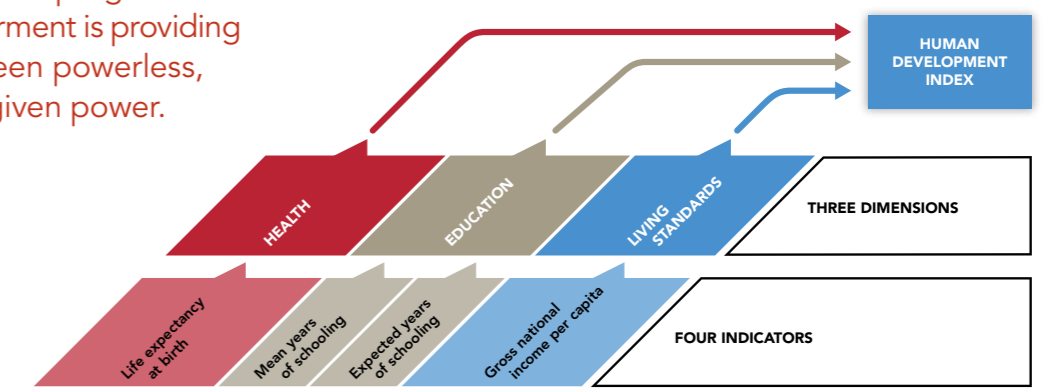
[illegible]rment is providing
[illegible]een powerless,
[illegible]given power.

HUMAN DEVELOPMENT INDEX

HEALTH

EDUCATION

LIVING STANDARDS

THREE DIMENSIONS

Life expectancy at birth

Mean years of schooling

Expected years of schooling

Gross national income per capita

FOUR INDICATORS